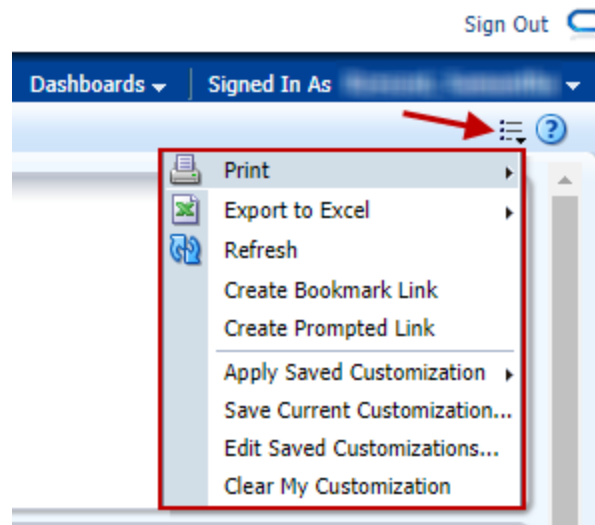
Sign Out

Dashboards Signed In As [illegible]

Print
Export to Excel
Refresh
Create Bookmark Link
Create Prompted Link
Apply Saved Customization
Save Current Customization...
Edit Saved Customizations...
Clear My Customization